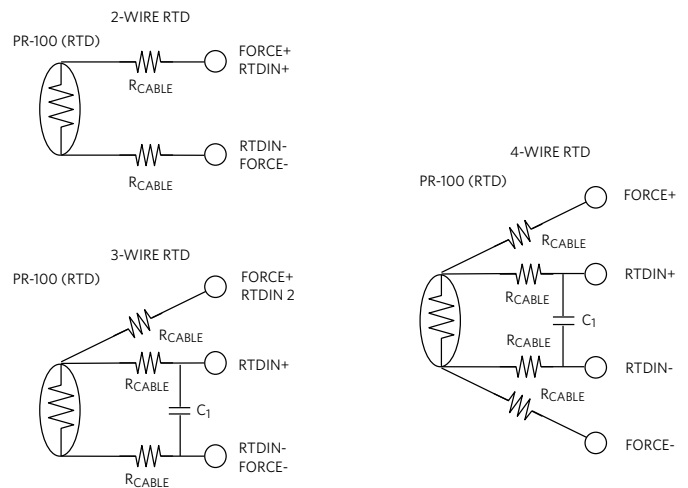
2-WIRE RTD

PR-100 (RTD)

$R_{CABLE}$

FORCE+
RTDIN+

$R_{CABLE}$

RTDIN-
FORCE-

3-WIRE RTD

PR-100 (RTD)

FORCE+
RTDIN 2

$R_{CABLE}$

$R_{CABLE}$

RTDIN+

$C_1$

RTDIN-
FORCE-

$R_{CABLE}$

4-WIRE RTD

PR-100 (RTD)

FORCE+

$R_{CABLE}$

RTDIN+

$R_{CABLE}$

$C_1$

$R_{CABLE}$

RTDIN-

$R_{CABLE}$

FORCE-